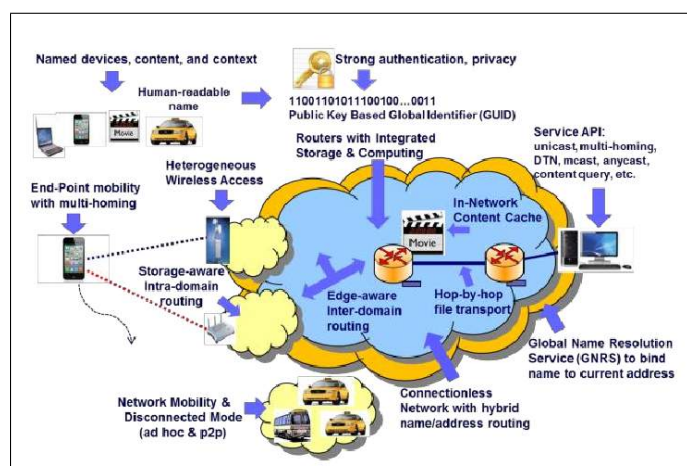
Named devices, content, and context

Strong authentication, privacy

Human-readable name

11001101011100100...0011
Public Key Based Global Identifier (GUID)

Movie

Routers with Integrated Storage & Computing

Service API:
unicast, multi-homing, DTN, mcast, anycast, content query, etc.

Heterogeneous Wireless Access

End-Point mobility with multi-homing

In-Network Content Cache

Movie

Storage-aware Intra-domain routing

Edge-aware Inter-domain routing

Hop-by-hop file transport

Global Name Resolution Service (GNRS) to bind name to current address

Connectionless Network with hybrid name/address routing

Network Mobility & Disconnected Mode (ad hoc & p2p)